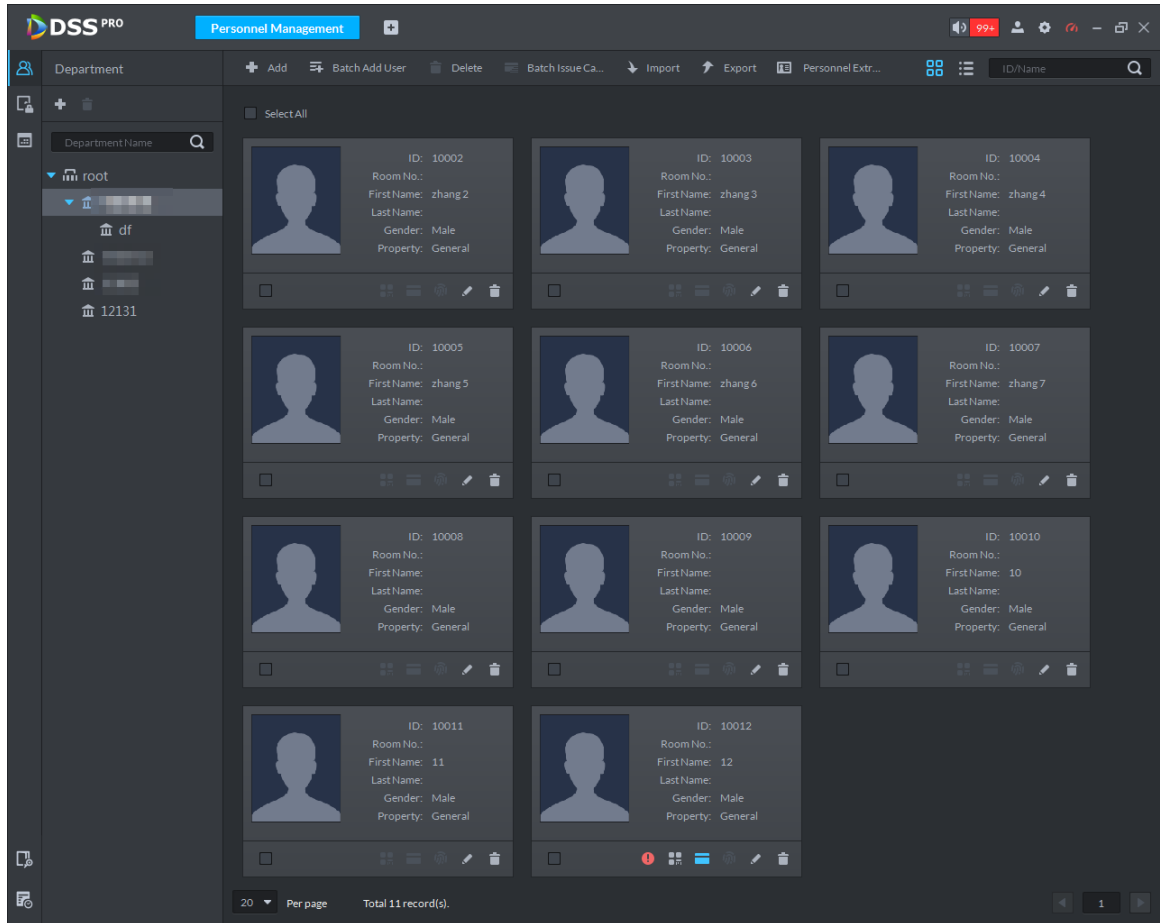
DSS PRO

Personnel Management

99+

Department

Department Name

root

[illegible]

df

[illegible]

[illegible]

12131

Add   Batch Add User   Delete   Batch Issue Ca...   Import   Export   Personnel Extr...

ID/Name

Select All

ID: 10002
Room No.:
First Name: zhang 2
Last Name:
Gender: Male
Property: General

ID: 10003
Room No.:
First Name: zhang 3
Last Name:
Gender: Male
Property: General

ID: 10004
Room No.:
First Name: zhang 4
Last Name:
Gender: Male
Property: General

ID: 10005
Room No.:
First Name: zhang 5
Last Name:
Gender: Male
Property: General

ID: 10006
Room No.:
First Name: zhang 6
Last Name:
Gender: Male
Property: General

ID: 10007
Room No.:
First Name: zhang 7
Last Name:
Gender: Male
Property: General

ID: 10008
Room No.:
First Name:
Last Name:
Gender: Male
Property: General

ID: 10009
Room No.:
First Name:
Last Name:
Gender: Male
Property: General

ID: 10010
Room No.:
First Name: 10
Last Name:
Gender: Male
Property: General

ID: 10011
Room No.:
First Name: 11
Last Name:
Gender: Male
Property: General

ID: 10012
Room No.:
First Name: 12
Last Name:
Gender: Male
Property: General

20 Per page   Total 11 record(s).

1